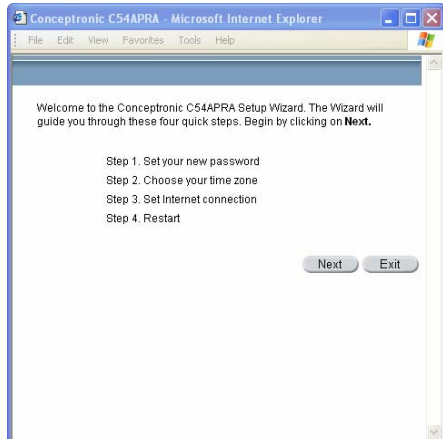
Conceptronic C54APRA - Microsoft Internet Explorer

File Edit View Favorites Tools Help

Welcome to the Conceptronic C54APRA Setup Wizard. The Wizard will guide you through these four quick steps. Begin by clicking on **Next.**

Step 1. Set your new password
Step 2. Choose your time zone
Step 3. Set Internet connection
Step 4. Restart

Next Exit